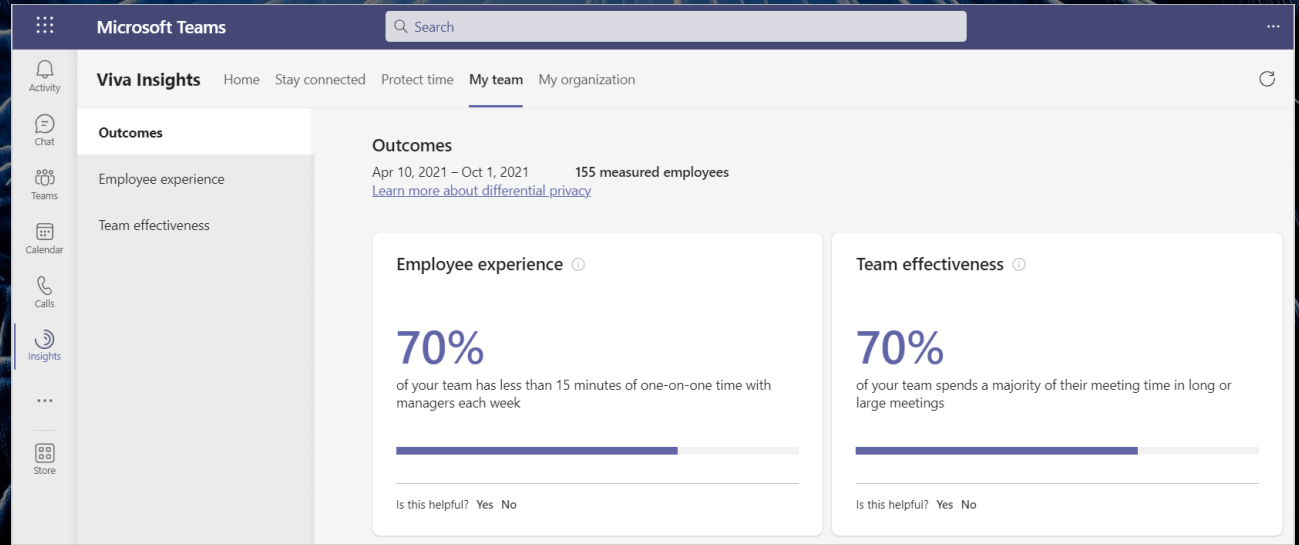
Microsoft Teams

Search

...

Activity

Chat

Teams

Calendar

Calls

Insights

...

Store

Viva Insights Home Stay connected Protect time My team My organization

Outcomes

Employee experience

Team effectiveness

Outcomes

Apr 10, 2021 – Oct 1, 2021 155 measured employees

Learn more about differential privacy

Employee experience

70%

of your team has less than 15 minutes of one-on-one time with managers each week

Is this helpful? Yes No

Team effectiveness

70%

of your team spends a majority of their meeting time in long or large meetings

Is this helpful? Yes No